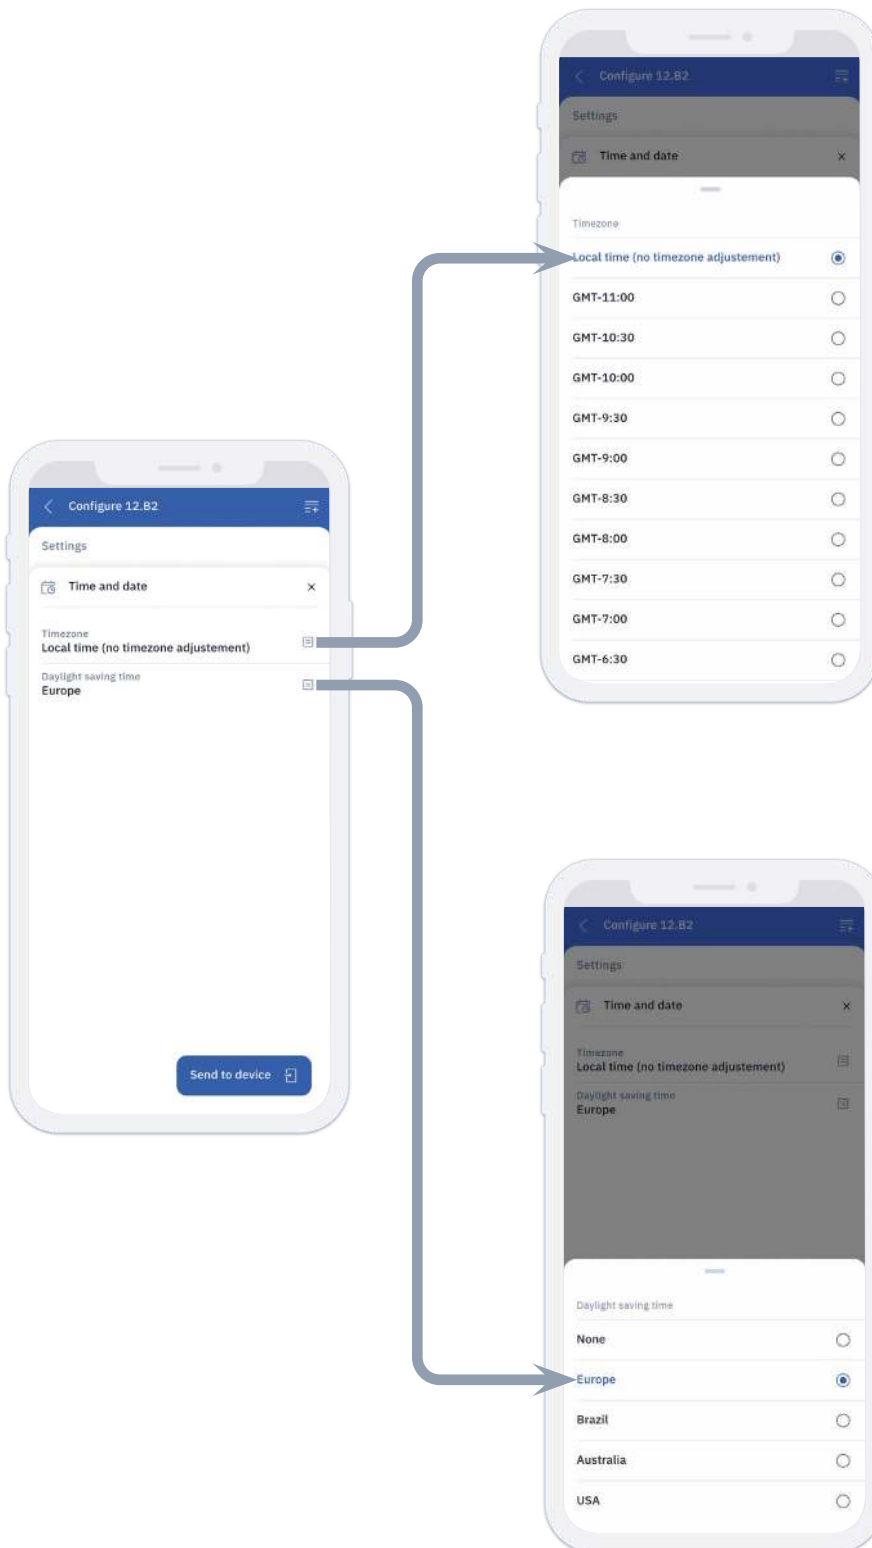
Configure 12.B2

Settings

Time and date ×

Timezone
Local time (no timezone adjustement)

Daylight saving time
Europe

Send to device

Configure 12.B2

Settings

Time and date ×

Timezone

Local time (no timezone adjustement)

GMT-11:00

GMT-10:30

GMT-10:00

GMT-9:30

GMT-9:00

GMT-8:30

GMT-8:00

GMT-7:30

GMT-7:00

GMT-6:30

Configure 12.B2

Settings

Time and date ×

Timezone
Local time (no timezone adjustement)

Daylight saving time
Europe

Daylight saving time

None

Europe

Brazil

Australia

USA